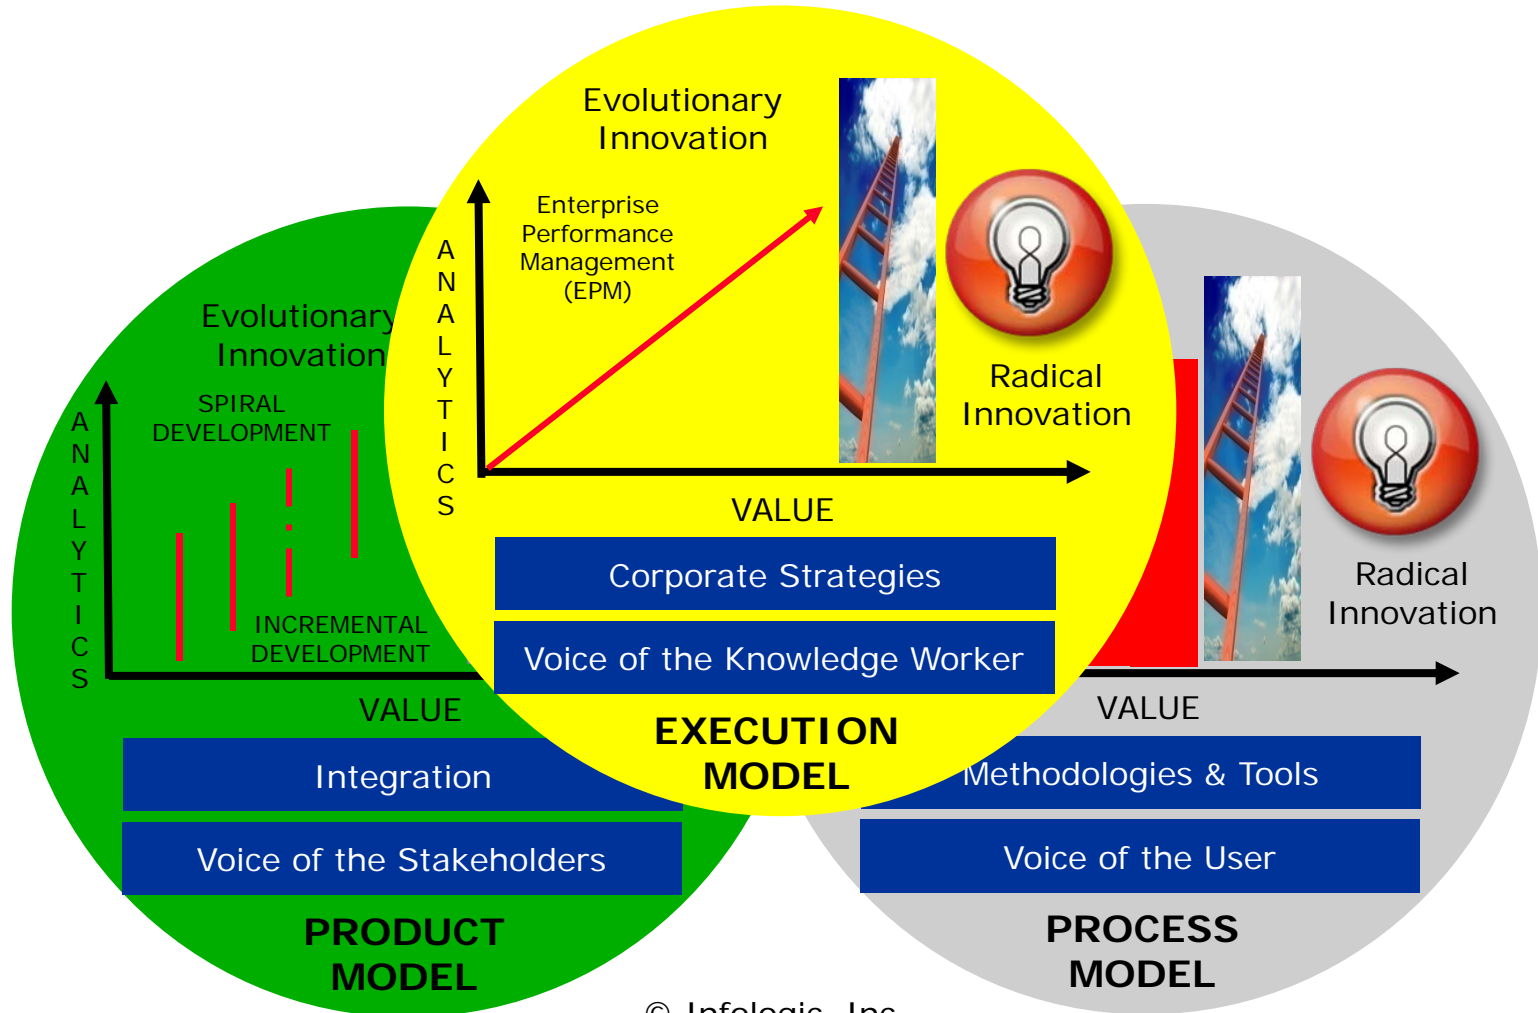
Evolutionary Innovation

Enterprise Performance Management (EPM)

ANALYTICS

Radical Innovation

VALUE

Corporate Strategies

Voice of the Knowledge Worker

EXECUTION MODEL

Evolutionary Innovation

SPIRAL DEVELOPMENT

ANALYTICS

INCREMENTAL DEVELOPMENT

VALUE

Integration

Voice of the Stakeholders

PRODUCT MODEL

Radical Innovation

VALUE

Methodologies & Tools

Voice of the User

PROCESS MODEL

© Infologic, Inc